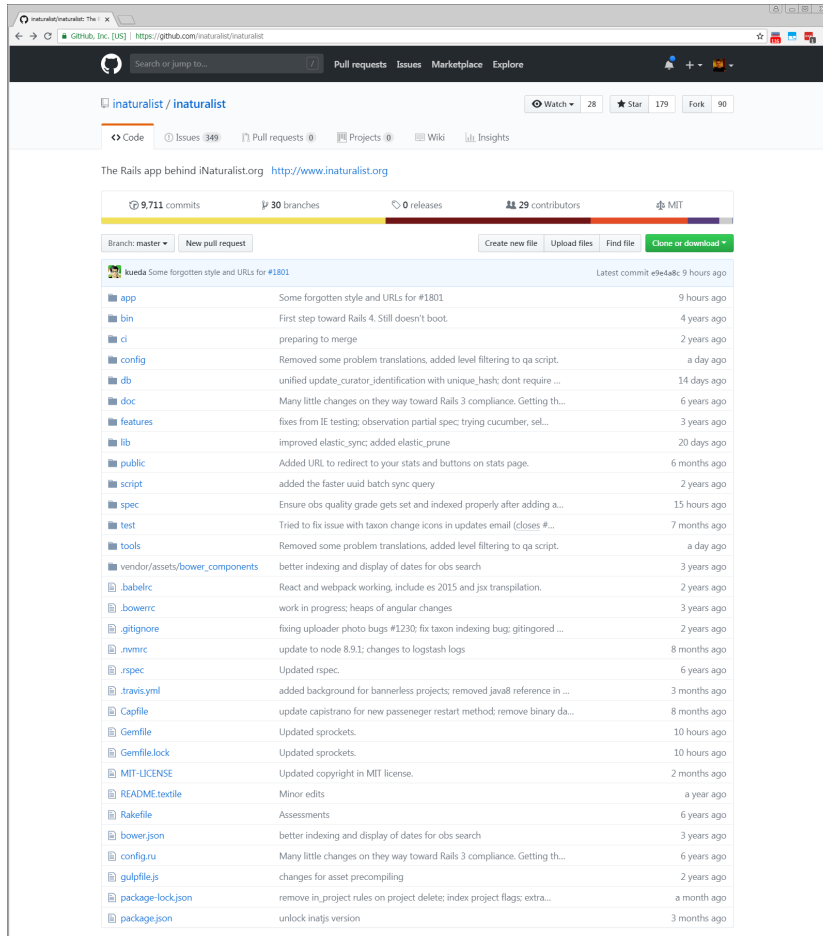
inaturalist/inaturalist: The ×

GitHub, Inc. [US] | https://github.com/inaturalist/inaturalist

Search or jump to... / Pull requests Issues Marketplace Explore

inaturalist / inaturalist

Watch 28 Star 179 Fork 90

Code Issues 349 Pull requests 0 Projects 0 Wiki Insights

The Rails app behind iNaturalist.org http://www.inaturalist.org

9,711 commits 30 branches 0 releases 29 contributors MIT

Branch: master New pull request Create new file Upload files Find file Clone or download

kueda Some forgotten style and URLs for #1801 Latest commit e9e4a8c 9 hours ago

| | | |
|---|---|---|
| app | Some forgotten style and URLs for #1801 | 9 hours ago |
| bin | First step toward Rails 4. Still doesn't boot. | 4 years ago |
| ci | preparing to merge | 2 years ago |
| config | Removed some problem translations, added level filtering to qa script. | a day ago |
| db | unified update_curator_identification with unique_hash; dont require ... | 14 days ago |
| doc | Many little changes on they way toward Rails 3 compliance. Getting th... | 6 years ago |
| features | fixes from IE testing; observation partial spec; trying cucumber, sel... | 3 years ago |
| lib | improved elastic_sync; added elastic_prune | 20 days ago |
| public | Added URL to redirect to your stats and buttons on stats page. | 6 months ago |
| script | added the faster uuid batch sync query | 2 years ago |
| spec | Ensure obs quality grade gets set and indexed properly after adding a... | 15 hours ago |
| test | Tried to fix issue with taxon change icons in updates email (closes #... | 7 months ago |
| tools | Removed some problem translations, added level filtering to qa script. | a day ago |
| vendor/assets/bower_components | better indexing and display of dates for obs search | 3 years ago |
| .babelrc | React and webpack working, include es 2015 and jsx transpilation. | 2 years ago |
| .bowerrc | work in progress; heaps of angular changes | 3 years ago |
| .gitignore | fixing uploader photo bugs #1230; fix taxon indexing bug; gitingored ... | 2 years ago |
| .nvmrc | update to node 8.9.1; changes to logstash logs | 8 months ago |
| .rspec | Updated rspec. | 6 years ago |
| .travis.yml | added background for bannerless projects; removed java8 reference in ... | 3 months ago |
| Capfile | update capistrano for new passeneger restart method; remove binary da... | 8 months ago |
| Gemfile | Updated sprockets. | 10 hours ago |
| Gemfile.lock | Updated sprockets. | 10 hours ago |
| MIT-LICENSE | Updated copyright in MIT license. | 2 months ago |
| README.textile | Minor edits | a year ago |
| Rakefile | Assessments | 6 years ago |
| bower.json | better indexing and display of dates for obs search | 3 years ago |
| config.ru | Many little changes on they way toward Rails 3 compliance. Getting th... | 6 years ago |
| gulpfile.js | changes for asset precompiling | 2 years ago |
| package-lock.json | remove in_project rules on project delete; index project flags; extra... | a month ago |
| package.json | unlock inatjs version | 3 months ago |